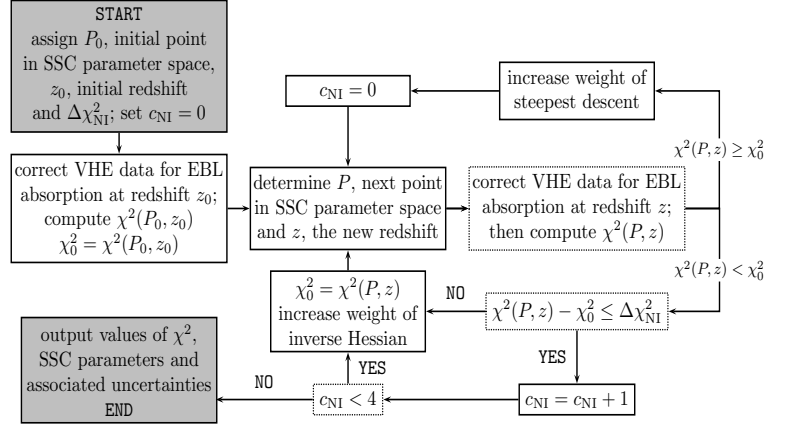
START
assign $P_0$, initial point in SSC parameter space, $z_0$, initial redshift and $\Delta\chi^2_{\rm NI}$; set $c_{\rm NI} = 0$

correct VHE data for EBL absorption at redshift $z_0$; compute $\chi^2(P_0, z_0)$
$\chi^2_0 = \chi^2(P_0, z_0)$

$c_{\rm NI} = 0$

increase weight of steepest descent

determine $P$, next point in SSC parameter space and $z$, the new redshift

correct VHE data for EBL absorption at redshift $z$; then compute $\chi^2(P, z)$

$\chi^2(P, z) \geq \chi^2_0$

$\chi^2(P, z) < \chi^2_0$

$\chi^2_0 = \chi^2(P, z)$
increase weight of inverse Hessian

NO

$\chi^2(P, z) - \chi^2_0 \leq \Delta\chi^2_{\rm NI}$

YES

YES

output values of $\chi^2$, SSC parameters and associated uncertainties
END

NO

$c_{\rm NI} < 4$

$c_{\rm NI} = c_{\rm NI} + 1$